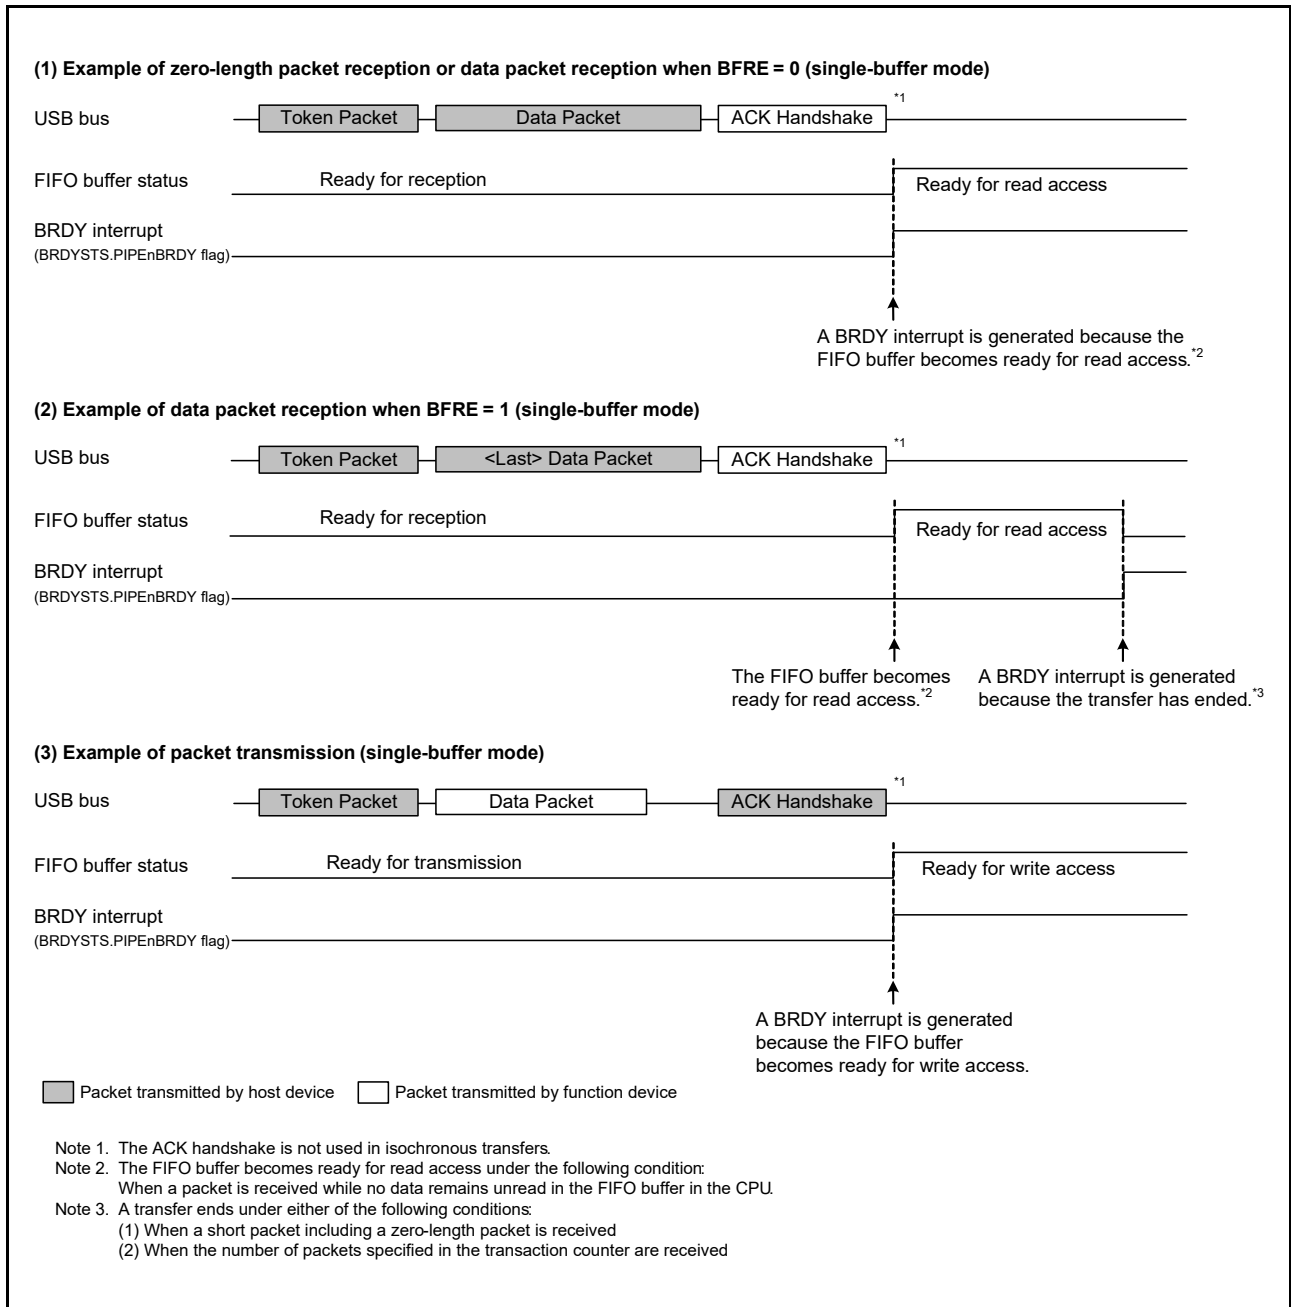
(1) Example of zero-length packet reception or data packet reception when BFRE = 0 (single-buffer mode)

USB bus

Token Packet

Data Packet

ACK Handshake

*1

FIFO buffer status

Ready for reception

Ready for read access

BRDY interrupt
(BRDYSTS.PIPEnBRDY flag)

A BRDY interrupt is generated because the FIFO buffer becomes ready for read access.*2

(2) Example of data packet reception when BFRE = 1 (single-buffer mode)

USB bus

Token Packet

<Last> Data Packet

ACK Handshake

*1

FIFO buffer status

Ready for reception

Ready for read access

BRDY interrupt
(BRDYSTS.PIPEnBRDY flag)

The FIFO buffer becomes ready for read access.*2

A BRDY interrupt is generated because the transfer has ended.*3

(3) Example of packet transmission (single-buffer mode)

USB bus

Token Packet

Data Packet

ACK Handshake

*1

FIFO buffer status

Ready for transmission

Ready for write access

BRDY interrupt
(BRDYSTS.PIPEnBRDY flag)

A BRDY interrupt is generated because the FIFO buffer becomes ready for write access.

Packet transmitted by host device

Packet transmitted by function device

Note 1. The ACK handshake is not used in isochronous transfers.
Note 2. The FIFO buffer becomes ready for read access under the following condition:
When a packet is received while no data remains unread in the FIFO buffer in the CPU.
Note 3. A transfer ends under either of the following conditions:
(1) When a short packet including a zero-length packet is received
(2) When the number of packets specified in the transaction counter are received